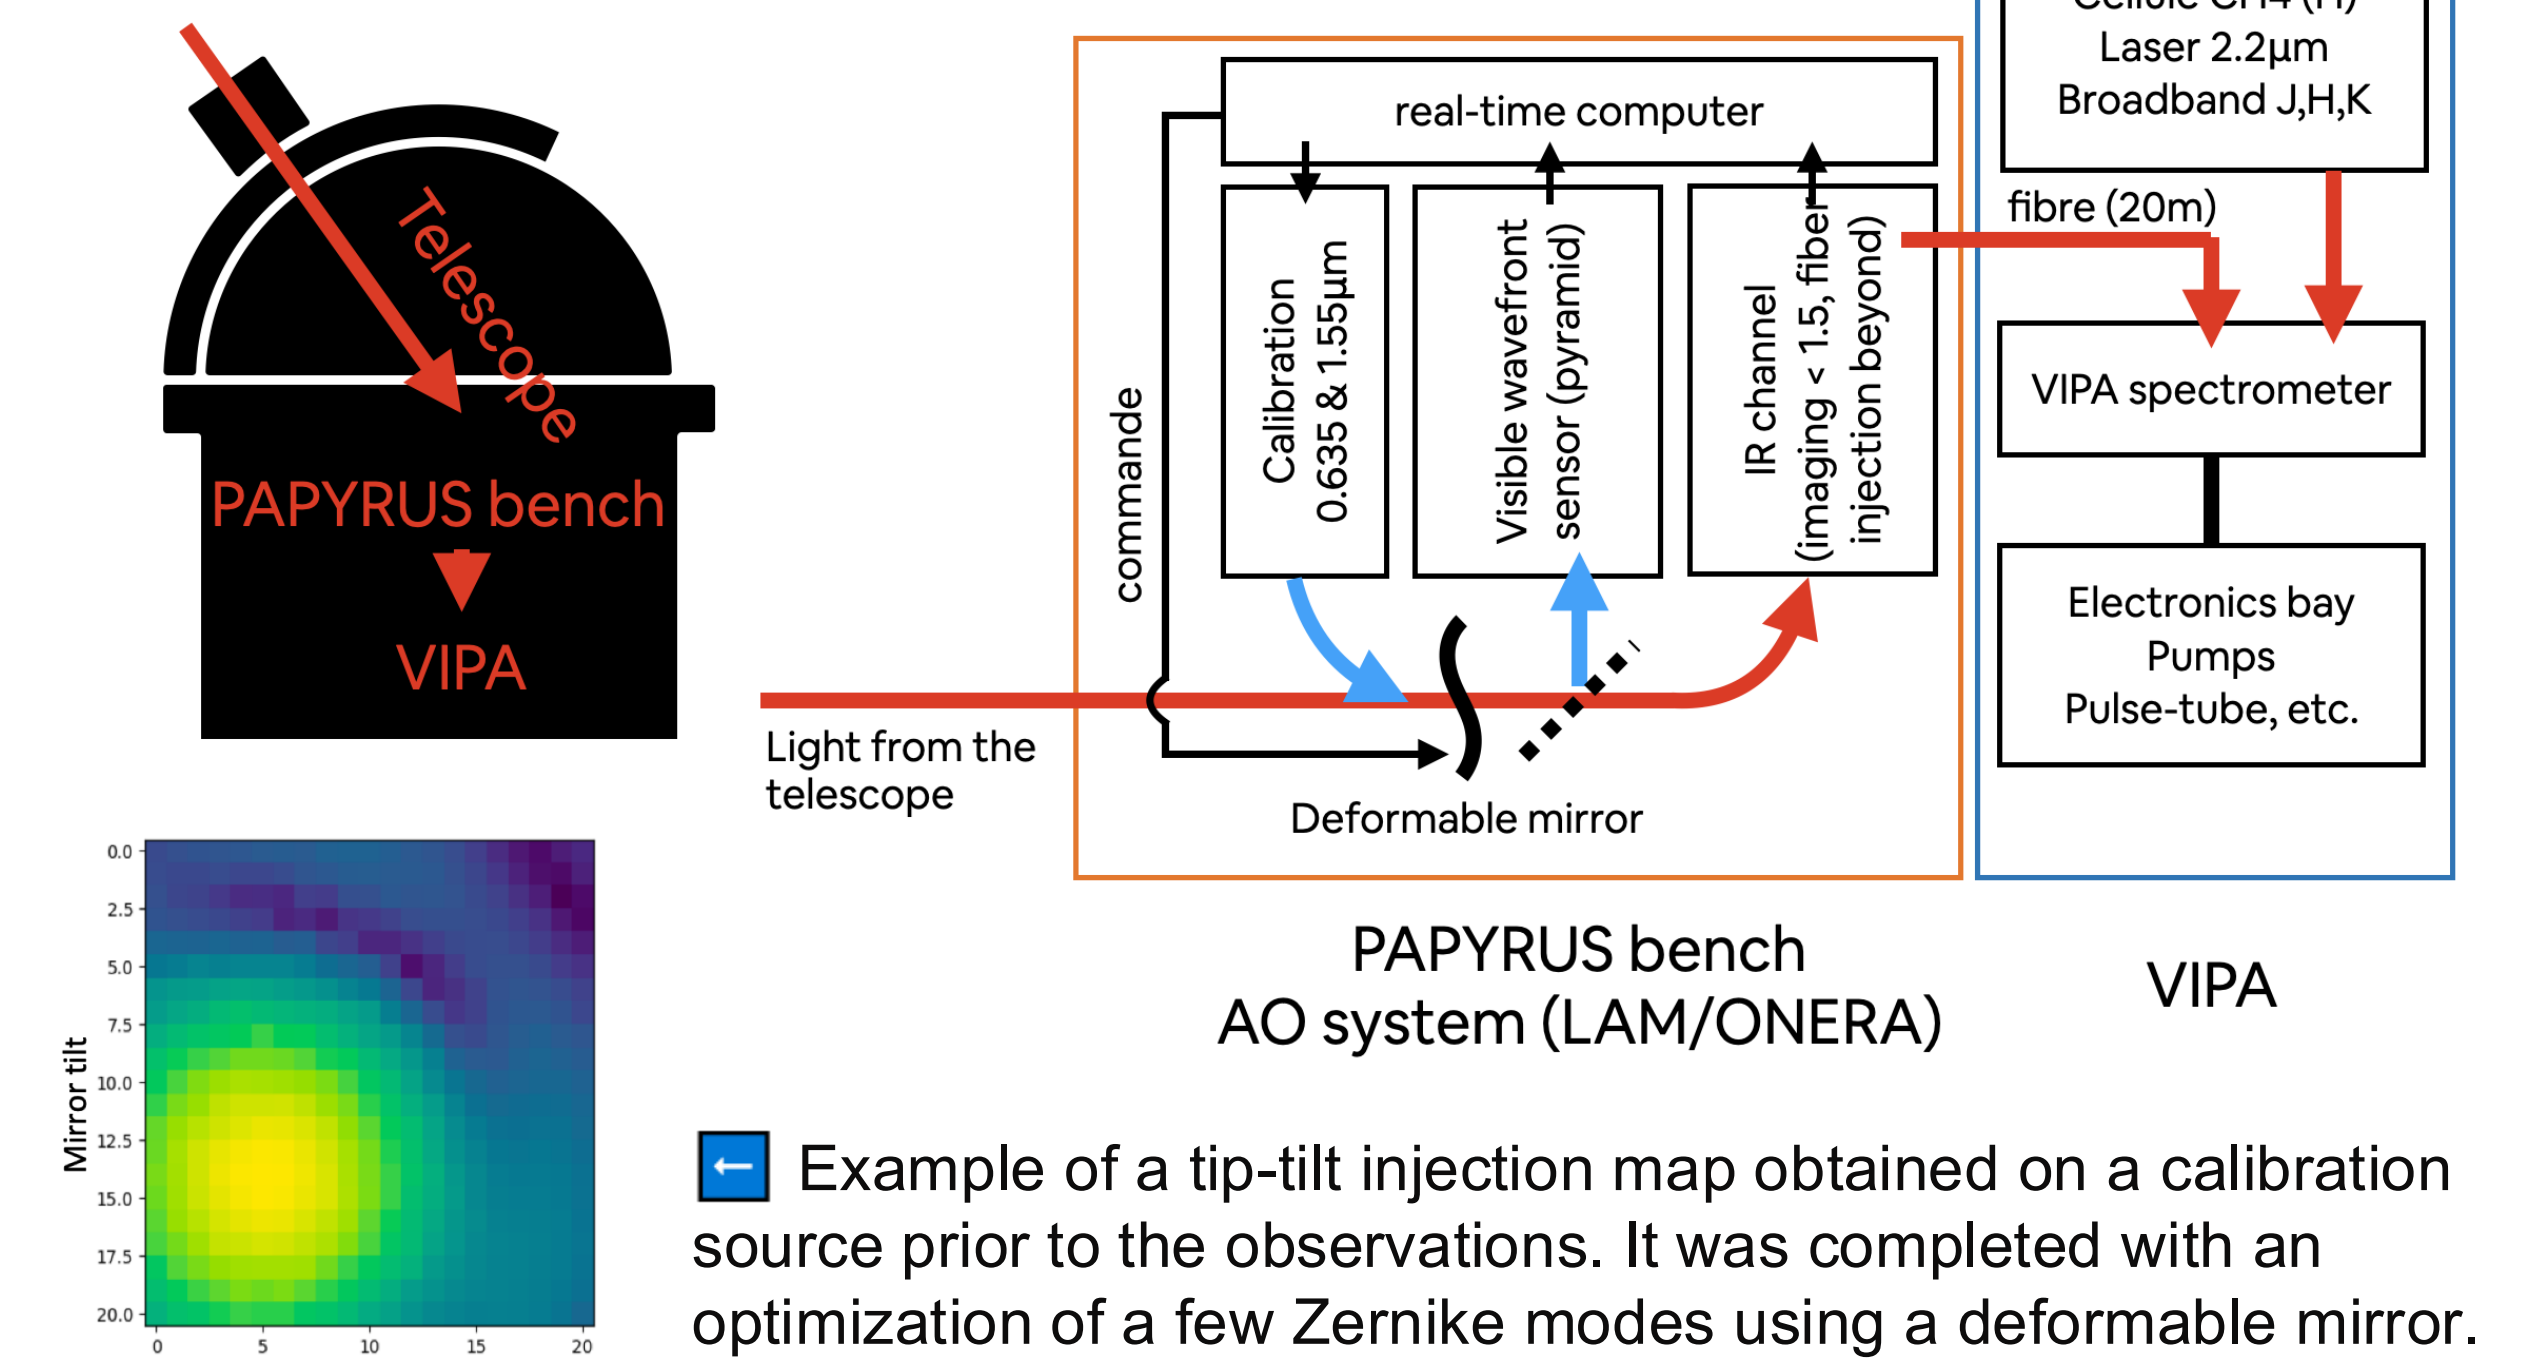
Telescope
PAPYRUS bench
VIPA

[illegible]
Laser 2.2µm
Broadband J,H,K

real-time computer
Calibration 0.635 & 1.55µm
Visible wavefront sensor (pyramid)
IR channel (imaging < 1.5, fiber injection beyond)
commande
fibre (20m)
VIPA spectrometer
Electronics bay
Pumps
Pulse-tube, etc.
Light from the telescope
Deformable mirror

PAPYRUS bench
AO system (LAM/ONERA)

VIPA

Mirror tilt
0.0
2.5
5.0
7.5
10.0
12.5
15.0
17.5
20.0
0
5
10
15
20

← Example of a tip-tilt injection map obtained on a calibration source prior to the observations. It was completed with an optimization of a few Zernike modes using a deformable mirror.